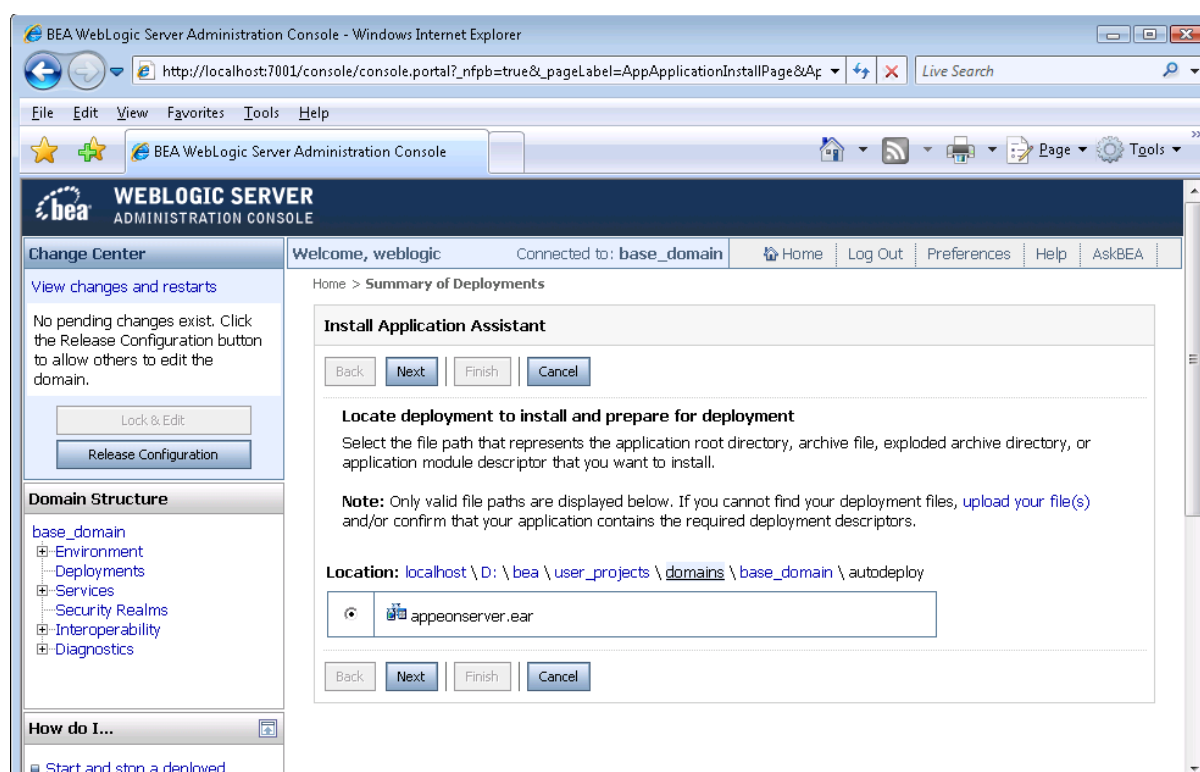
BEA WebLogic Server Administration Console - Windows Internet Explorer

http://localhost:7001/console/console.portal?_nfpb=true&_pageLabel=AppApplicationInstallPage&Ap

Live Search

File Edit View Favorites Tools Help

BEA WebLogic Server Administration Console

Page Tools

bea WEBLOGIC SERVER ADMINISTRATION CONSOLE

Change Center

View changes and restarts

No pending changes exist. Click the Release Configuration button to allow others to edit the domain.

Lock & Edit

Release Configuration

Domain Structure

base_domain
Environment
Deployments
Services
Security Realms
Interoperability
Diagnostics

How do I...

Start and stop a deployed

Welcome, weblogic Connected to: base_domain Home Log Out Preferences Help AskBEA

Home > Summary of Deployments

Install Application Assistant

Back Next Finish Cancel

Locate deployment to install and prepare for deployment

Select the file path that represents the application root directory, archive file, exploded archive directory, or application module descriptor that you want to install.

Note: Only valid file paths are displayed below. If you cannot find your deployment files, upload your file(s) and/or confirm that your application contains the required deployment descriptors.

Location: localhost \ D: \ bea \ user_projects \ domains \ base_domain \ autodeploy

appeonserver.ear

Back Next Finish Cancel